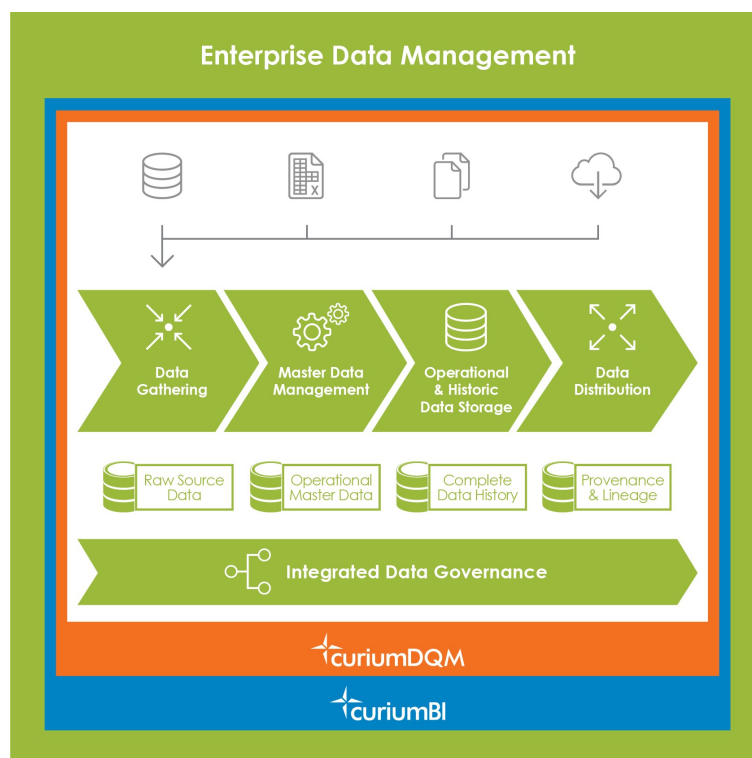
Enterprise Data Management

Data Gathering

Master Data Management

Operational & Historic Data Storage

Data Distribution

Raw Source Data

Operational Master Data

Complete Data History

Provenance & Lineage

Integrated Data Governance

curiumDQM

curiumBI